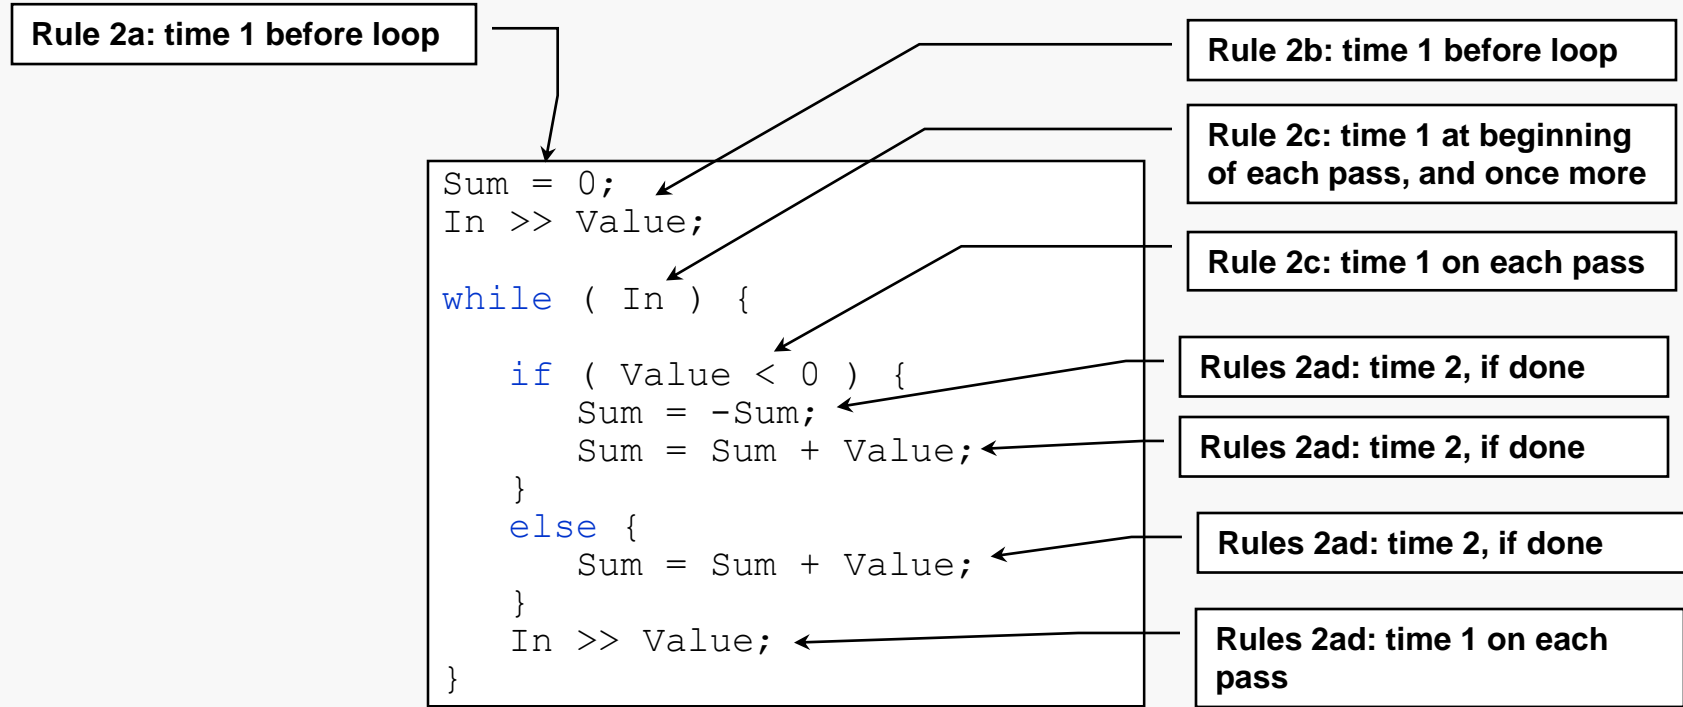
Rule 2a: time 1 before loop

Sum = 0;
In >> Value;

while ( In ) {

   if ( Value < 0 ) {
      Sum = -Sum;
      Sum = Sum + Value;
   }
   else {
      Sum = Sum + Value;
   }
   In >> Value;
}

Rule 2b: time 1 before loop

Rule 2c: time 1 at beginning of each pass, and once more

Rule 2c: time 1 on each pass

Rules 2ad: time 2, if done

Rules 2ad: time 2, if done

Rules 2ad: time 2, if done

Rules 2ad: time 1 on each pass